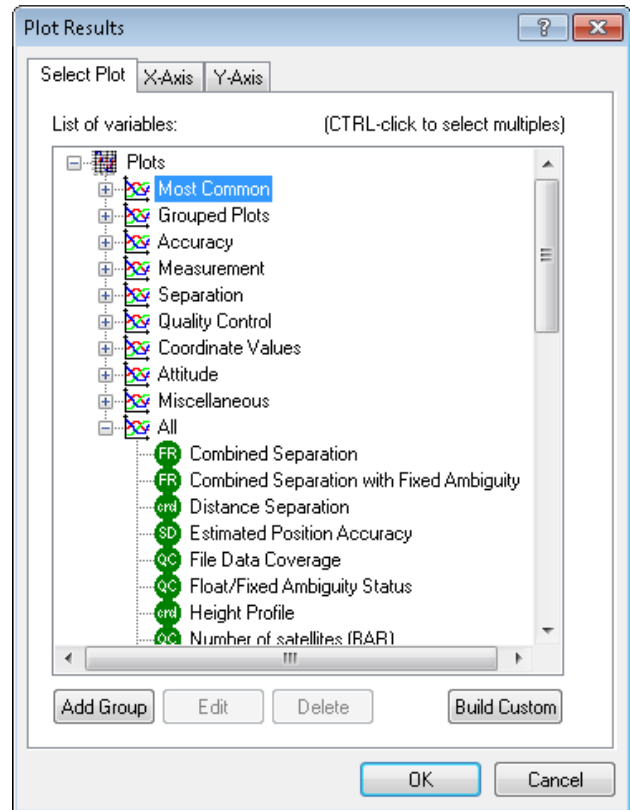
Plot Results

?

Select Plot | X-Axis | Y-Axis

List of variables: (CTRL-click to select multiples)

Plots
Most Common
Grouped Plots
Accuracy
Measurement
Separation
Quality Control
Coordinate Values
Attitude
Miscellaneous
All
FR Combined Separation
FR Combined Separation with Fixed Ambiguity
crd Distance Separation
SD Estimated Position Accuracy
QC File Data Coverage
QC Float/Fixed Ambiguity Status
crd Height Profile
QC Number of satellites (BAR)

Add Group | Edit | Delete | Build Custom

OK | Cancel